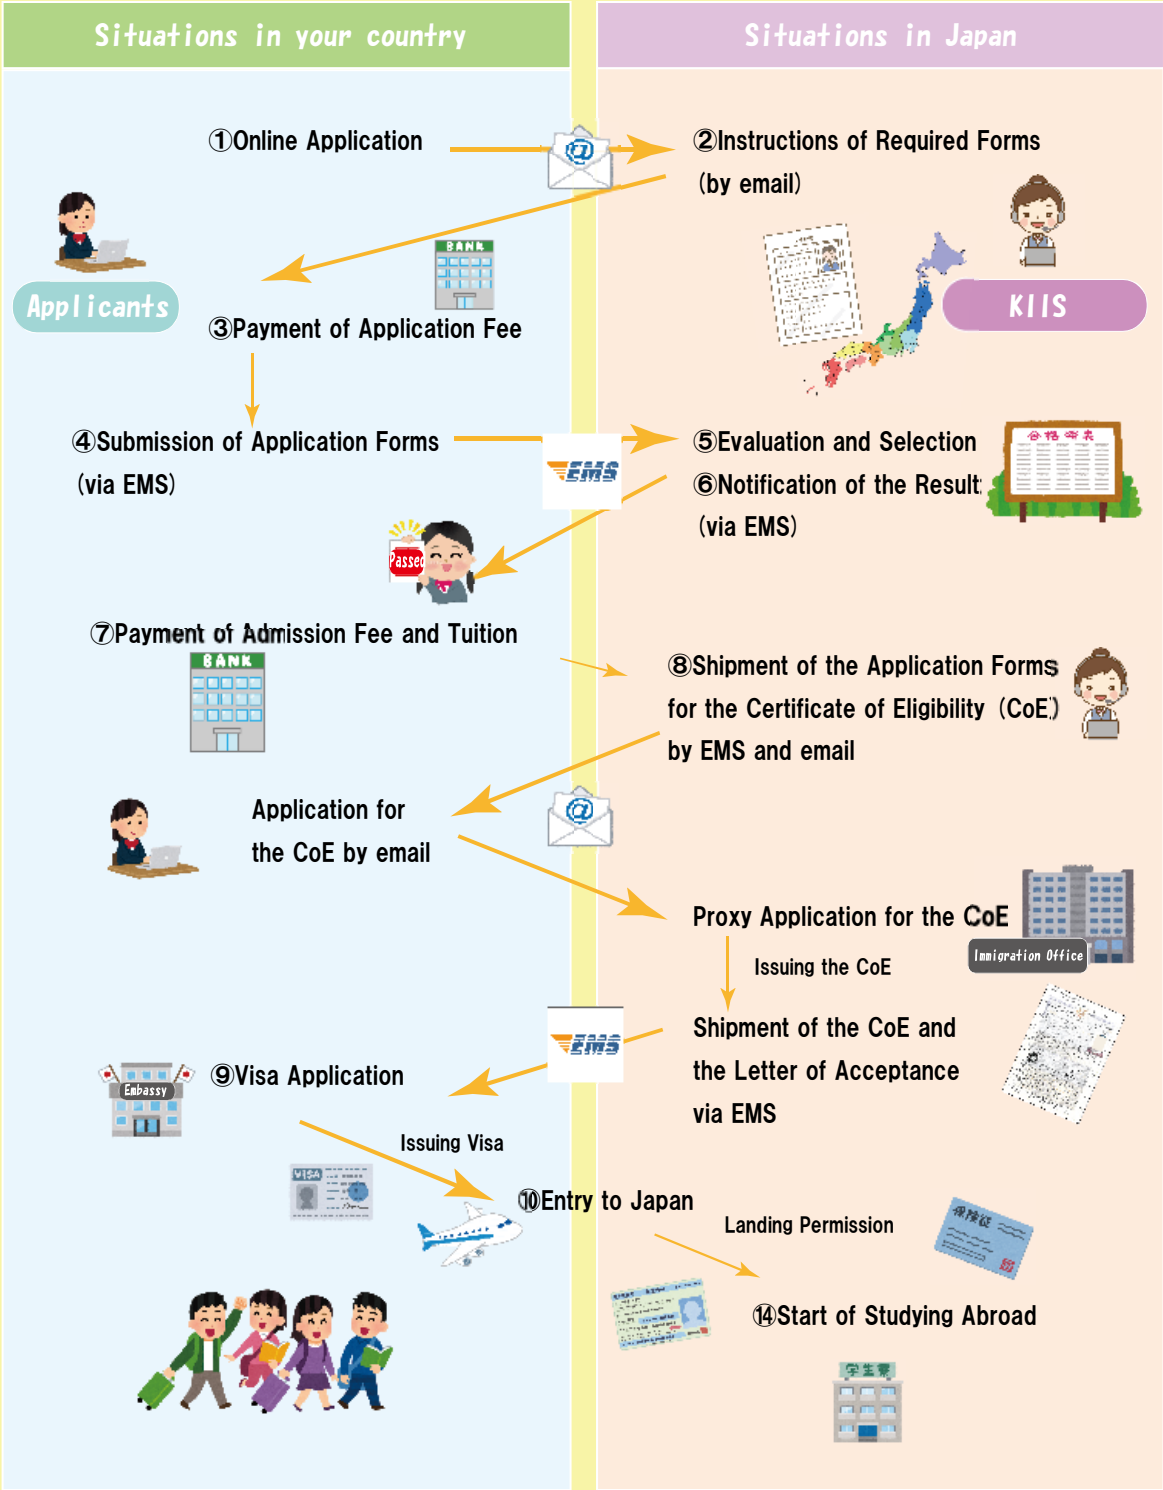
Situations in your country

Situations in Japan

①Online Application

②Instructions of Required Forms (by email)

Applicants

KIIS

BANK

③Payment of Application Fee

④Submission of Application Forms (via EMS)

EMS

⑤Evaluation and Selection

⑥Notification of the Result (via EMS)

合格発表

Passed

⑦Payment of Admission Fee and Tuition

BANK

⑧Shipment of the Application Forms for the Certificate of Eligibility（CoE） by EMS and email

Application for the CoE by email

Proxy Application for the CoE

Immigration Office

Issuing the CoE

EMS

Shipment of the CoE and the Letter of Acceptance via EMS

Embassy

⑨Visa Application

Issuing Visa

VISA

⑩Entry to Japan

Landing Permission

保険証

⑭Start of Studying Abroad

学生寮